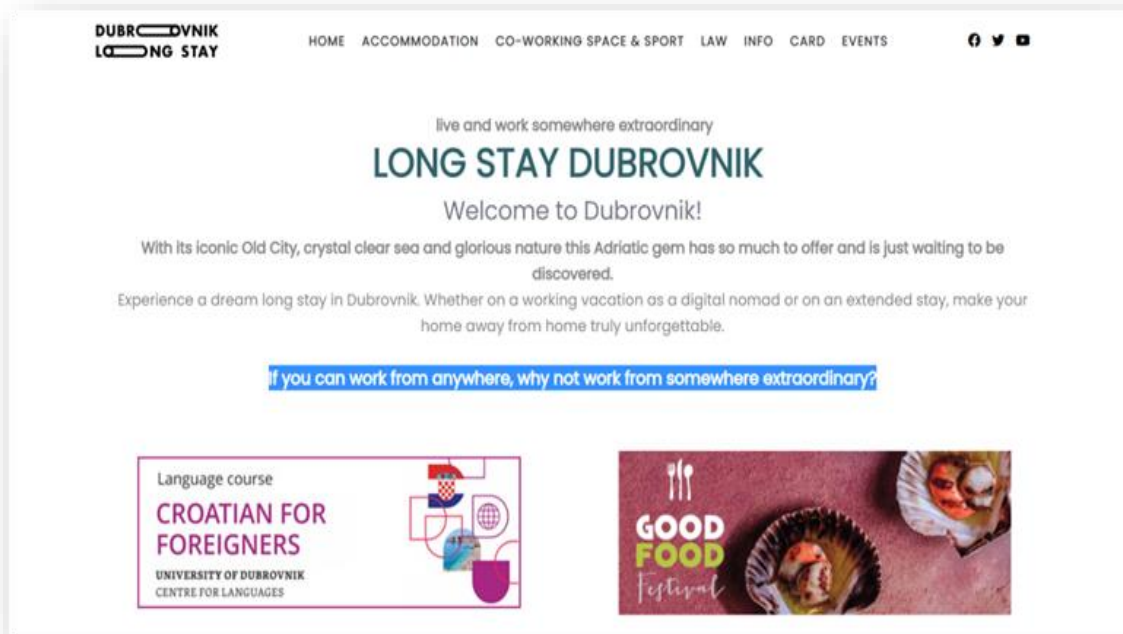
DUBROVNIK LONG STAY

HOME ACCOMMODATION CO-WORKING SPACE & SPORT LAW INFO CARD EVENTS

live and work somewhere extraordinary

LONG STAY DUBROVNIK

Welcome to Dubrovnik!

With its iconic Old City, crystal clear sea and glorious nature this Adriatic gem has so much to offer and is just waiting to be discovered.

Experience a dream long stay in Dubrovnik. Whether on a working vacation as a digital nomad or on an extended stay, make your home away from home truly unforgettable.

If you can work from anywhere, why not work from somewhere extraordinary?

Language course

CROATIAN FOR FOREIGNERS

UNIVERSITY OF DUBROVNIK
CENTRE FOR LANGUAGES

GOOD FOOD Festival